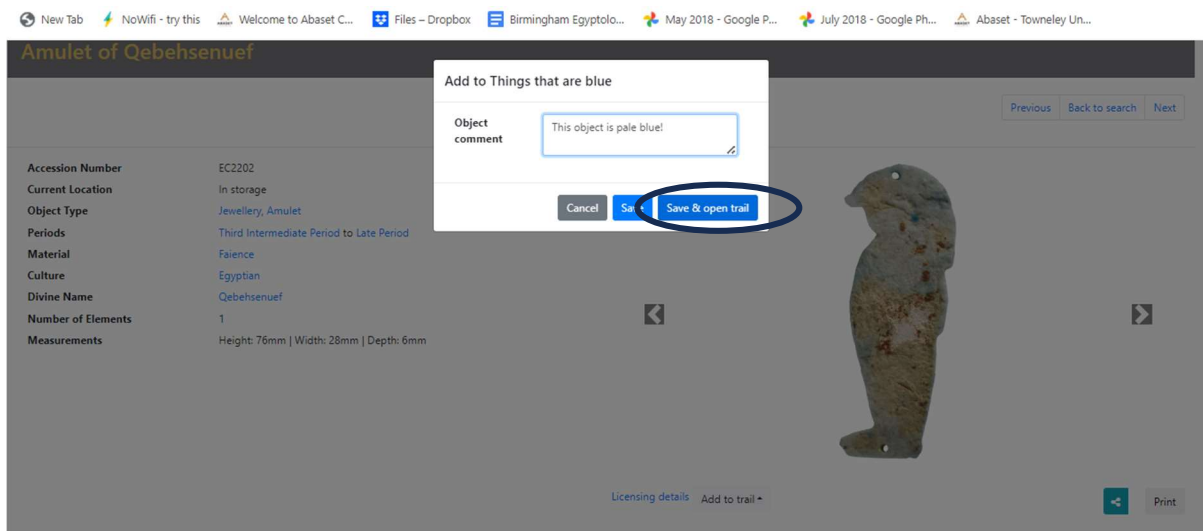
New Tab NoWifi - try this Welcome to Abaset C... Files – Dropbox Birmingham Egyptolo... May 2018 - Google P... July 2018 - Google Ph... Abaset - Towneley Un...

Amulet of Qebehsenuef

Previous Back to search Next

Add to Things that are blue

Object comment

This object is pale blue!

Cancel Sa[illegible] Save & open trail

| | |
|---|---|
| Accession Number | EC2202 |
| Current Location | In storage |
| Object Type | Jewellery, Amulet |
| Periods | Third Intermediate Period to Late Period |
| Material | Faience |
| Culture | Egyptian |
| Divine Name | Qebehsenuef |
| Number of Elements | 1 |
| Measurements | Height: 76mm \| Width: 28mm \| Depth: 6mm |

Licensing details Add to trail

Print